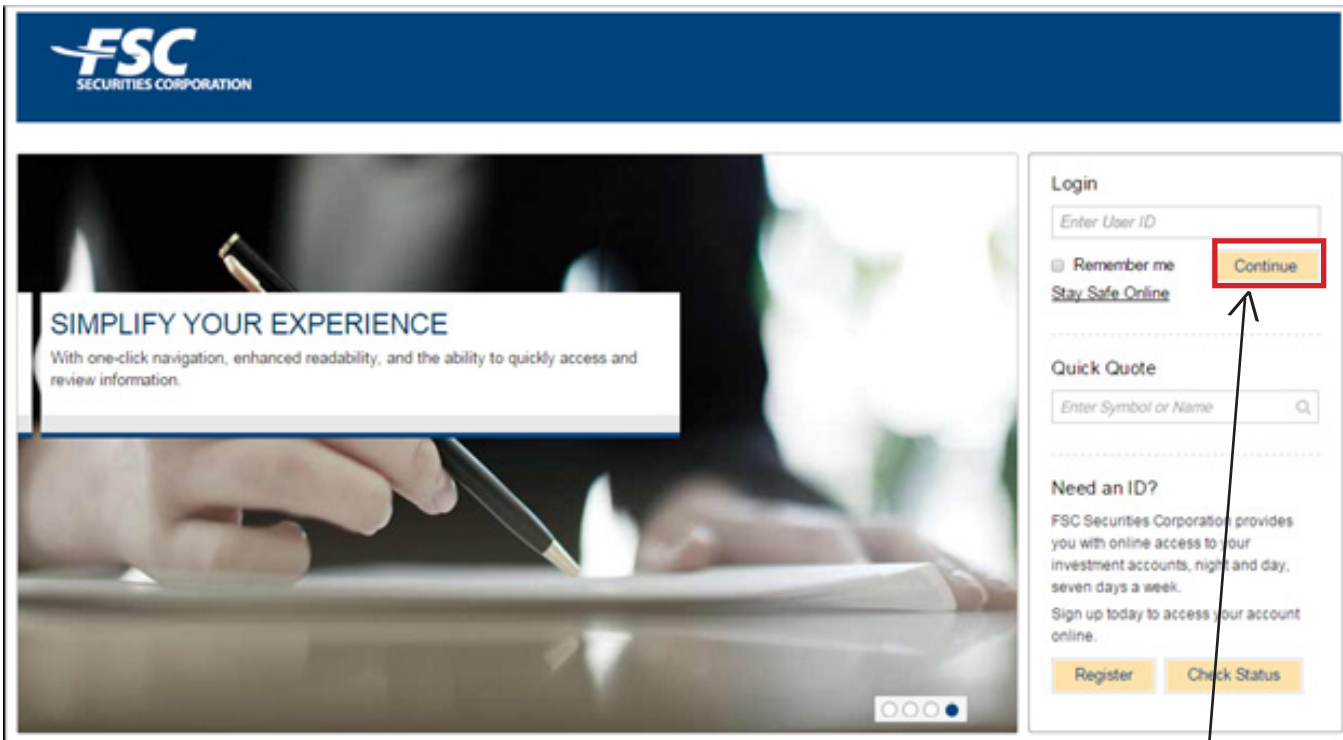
FSC
SECURITIES CORPORATION

SIMPLIFY YOUR EXPERIENCE
With one-click navigation, enhanced readability, and the ability to quickly access and review information.

Login
Enter User ID
Remember me
Continue
Stay Safe Online

Quick Quote
Enter Symbol or Name

Need an ID?
FSC Securities Corporation provides you with online access to your investment accounts, night and day, seven days a week.
Sign up today to access your account online.
Register
Check Status